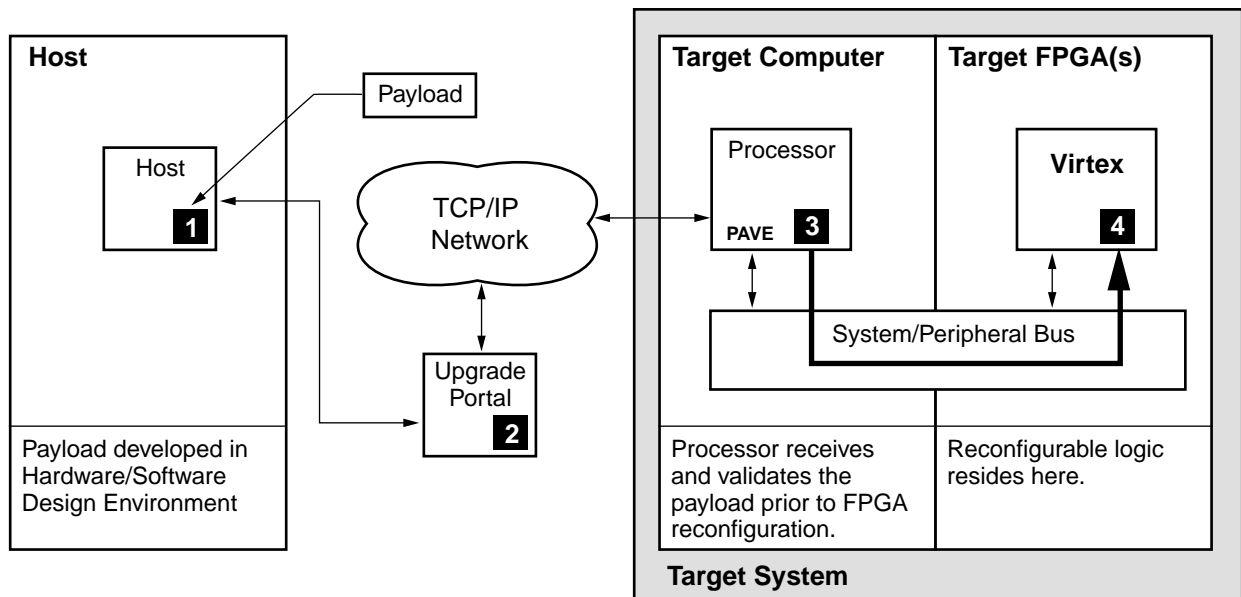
Host

Payload

Host

1

TCP/IP Network

Upgrade Portal

2

Payload developed in Hardware/Software Design Environment

Target Computer

Processor

PAVE

3

Target FPGA(s)

Virtex

4

System/Peripheral Bus

Processor receives and validates the payload prior to FPGA reconfiguration.

Reconfigurable logic resides here.

Target System